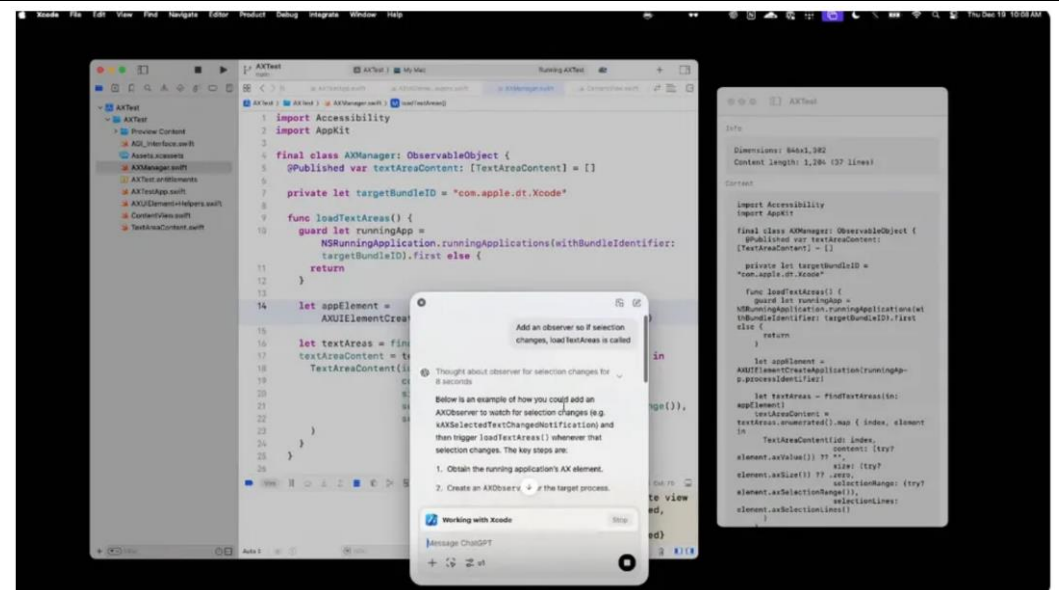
Xcode File Edit View Find Navigate Editor Product Debug Integrate Window Help

Thu Dec 19 10:08 AM

AXTest

AXTest ) My Mac

Running AXTest

AXTest

AXTest

Preview Content

AXI_Interface.swift

Assets.xcassets

AXManager.swift

AXTest.entitlements

AXTestApp.swift

AXUIElement+Helpers.swift

ContentView.swift

TextAreaContent.swift

AXTest ) AXTest ) AXManager.swift ) loadTextAreas()

1 import Accessibility
2 import AppKit
3
4 final class AXManager: ObservableObject {
5 @Published var textAreaContent: [TextAreaContent] = []
6
7 private let targetBundleID = "com.apple.dt.Xcode"
8
9 func loadTextAreas() {
10 guard let runningApp =
NSRunningApplication.runningApplications(withBundleIdentifier: targetBundleID).first else {
11 return
12 }
13
14 let appElement =
AXUIElementCreat
15
16 let textAreas = fin
17 textAreaContent = t
18 TextAreaContent(i
19
20
21
22
23 }
24 }
25 }
26

in

nge()),

te view

ed,

ed)

Add an observer so if selection changes, load textAreas is called

Thought about observer for selection changes for 8 seconds

Below is an example of how you could add an AXObserver to watch for selection changes (e.g. kAXSelectedTextChangedNotification) and then trigger loadTextAreas() whenever that selection changes. The key steps are:

1. Obtain the running application's AX element.

2. Create an AXObserv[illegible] r the target process.

Working with Xcode

Stop

Message ChatGPT

AXTest

Info

Dimensions: 846x1,382
Content length: 1,284 (37 lines)

Content

import Accessibility
import AppKit

final class AXManager: ObservableObject {
@Published var textAreaContent: [TextAreaContent] = []

private let targetBundleID = "com.apple.dt.Xcode"

func loadTextAreas() {
guard let runningApp = NSRunningApplication.runningApplications(withBundleIdentifier: targetBundleID).first else {
return
}

let appElement = AXUIElementCreateApplication(runningApp.processIdentifier)

let textAreas = findTextAreas(in: appElement)
textAreaContent = textAreas.enumerated().map { index, element in
TextAreaContent(id: index,
content: (try? element.axValue()) ?? "",
size: (try? element.axSize()) ?? .zero,
selectionRange: (try? element.axSelectionRange()),
selectionLines: element.axSelectionLines()
)